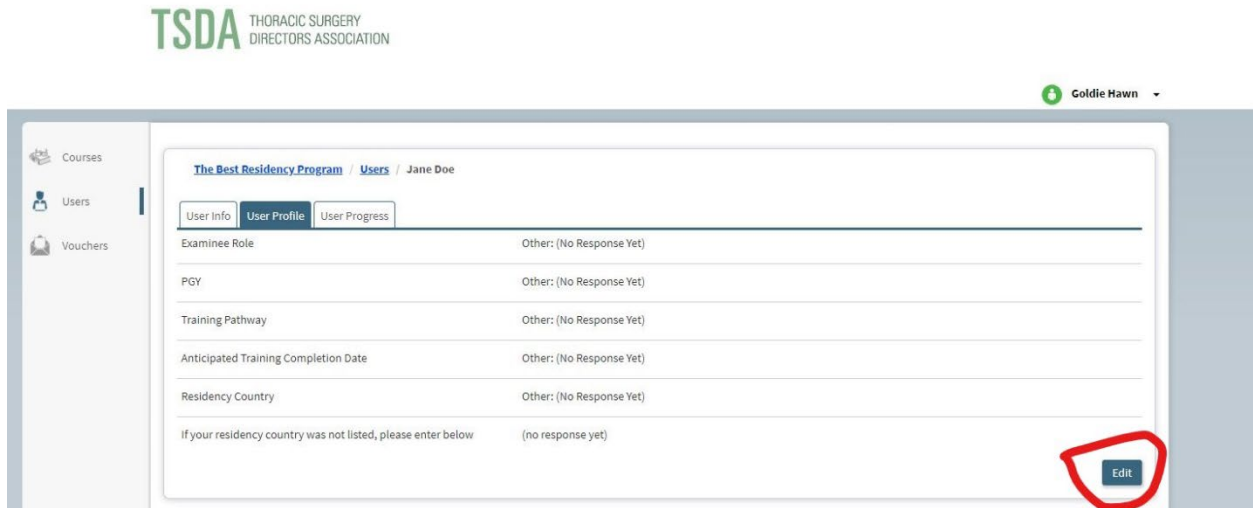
TSDA THORACIC SURGERY DIRECTORS ASSOCIATION

Goldie Hawn

Courses
Users
Vouchers

The Best Residency Program / Users / Jane Doe

User Info | User Profile | User Progress

| | |
|---|---|
| Examinee Role | Other: (No Response Yet) |
| PGY | Other: (No Response Yet) |
| Training Pathway | Other: (No Response Yet) |
| Anticipated Training Completion Date | Other: (No Response Yet) |
| Residency Country | Other: (No Response Yet) |
| If your residency country was not listed, please enter below | (no response yet) |

Edit